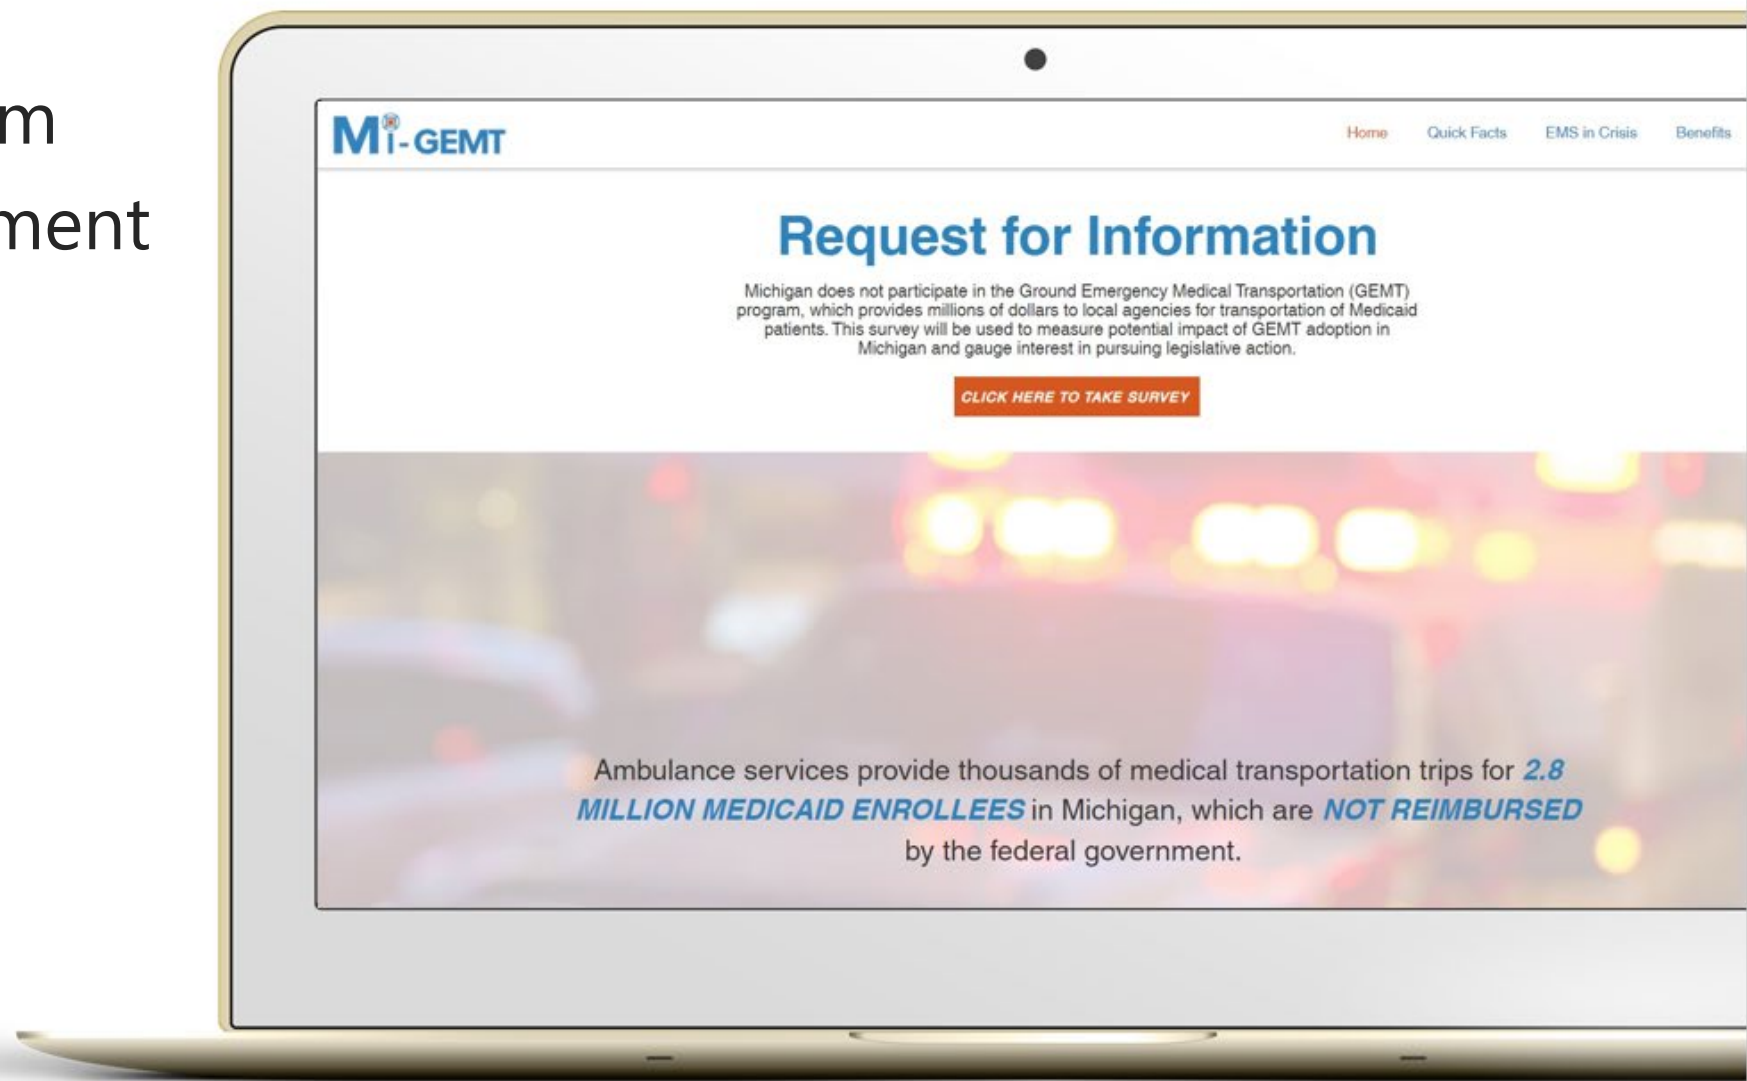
m
ment

Mi-GEMT

Home Quick Facts EMS in Crisis Benefits

Request for Information

Michigan does not participate in the Ground Emergency Medical Transportation (GEMT) program, which provides millions of dollars to local agencies for transportation of Medicaid patients. This survey will be used to measure potential impact of GEMT adoption in Michigan and gauge interest in pursuing legislative action.

CLICK HERE TO TAKE SURVEY

Ambulance services provide thousands of medical transportation trips for 2.8 MILLION MEDICAID ENROLLEES in Michigan, which are NOT REIMBURSED by the federal government.